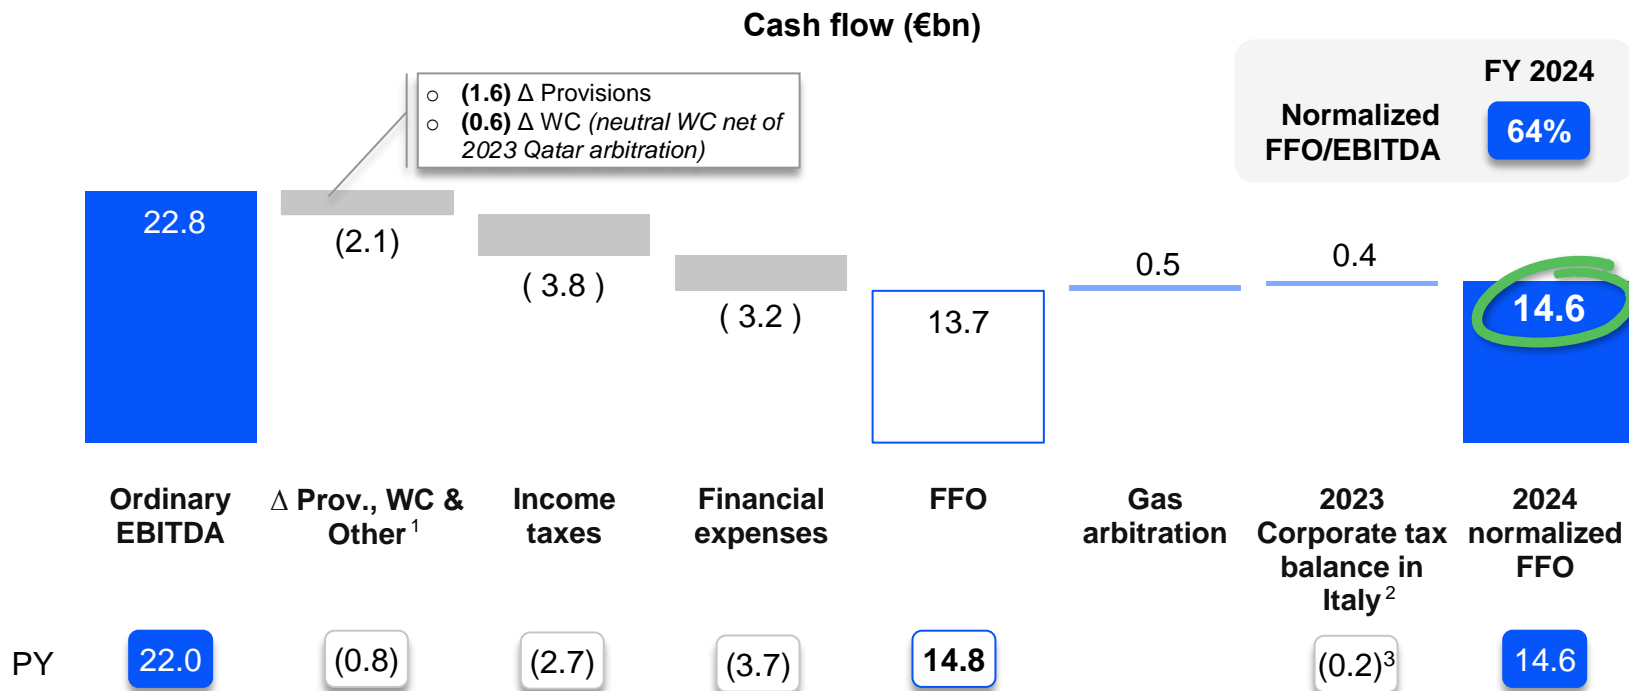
Cash flow (€bn)

○ **(1.6)** Δ Provisions
○ **(0.6)** Δ WC *(neutral WC net of 2023 Qatar arbitration)*

FY 2024
Normalized FFO/EBITDA 64%

22.8
(2.1)
( 3.8 )
( 3.2 )
13.7
0.5
0.4
14.6

Ordinary EBITDA
Δ Prov., WC & Other $^1$
Income taxes
Financial expenses
FFO
Gas arbitration
2023 Corporate tax balance in Italy $^2$
2024 normalized FFO

PY
22.0
(0.8)
(2.7)
(3.7)
14.8
$(0.2)^3$
14.6